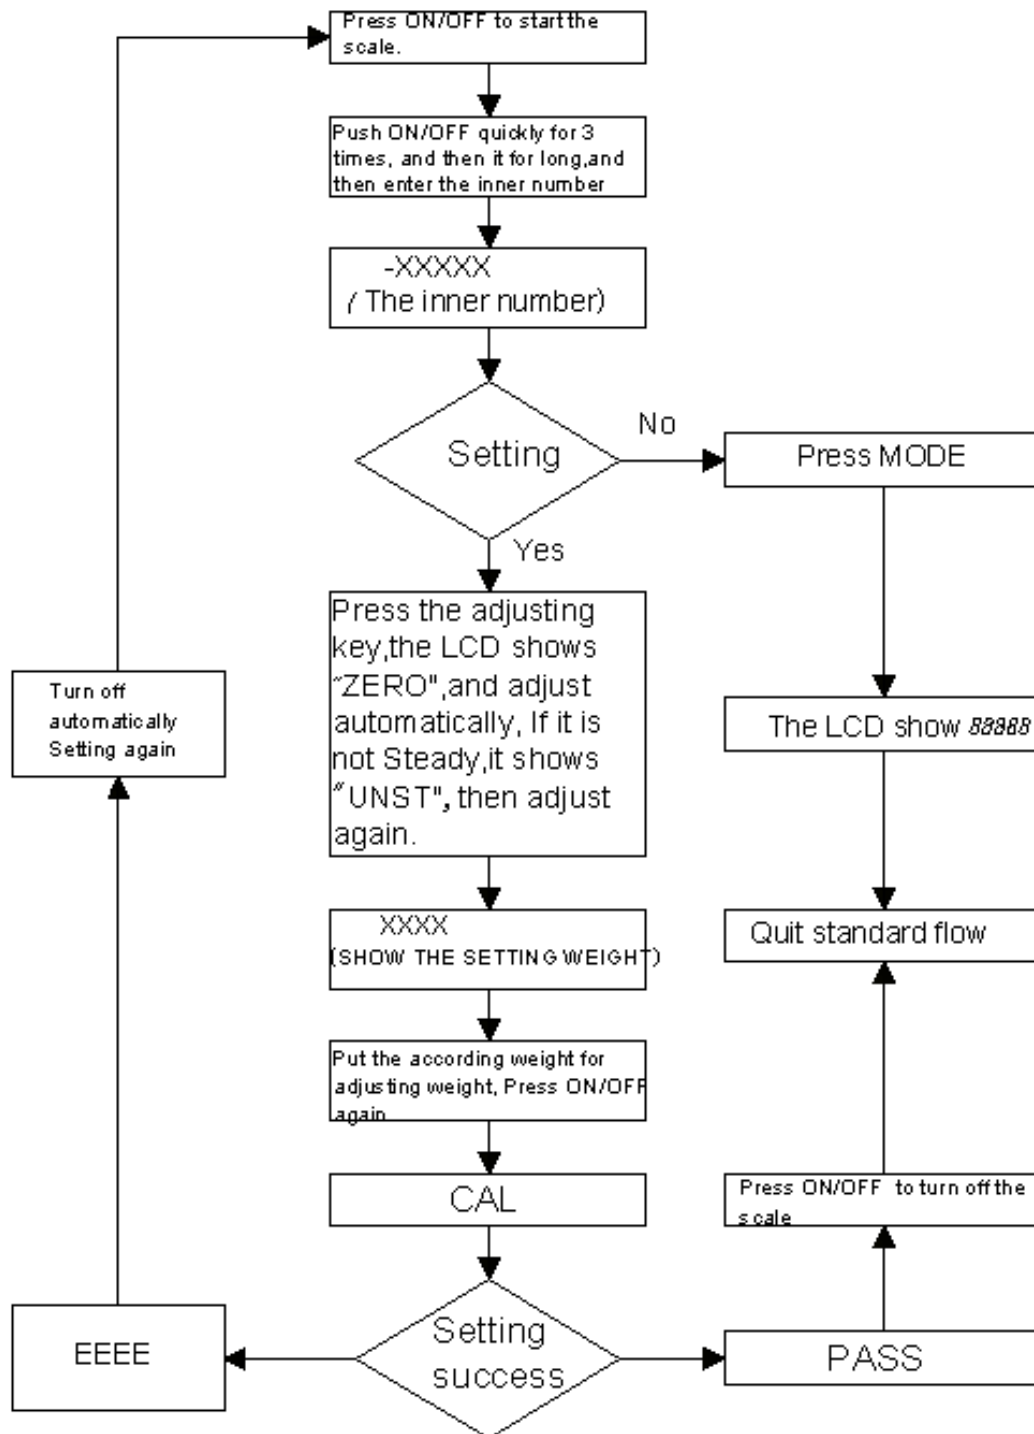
Press ON/OFF to start the scale.

Push ON/OFF quickly for 3 times, and then it for long,and then enter the inner number

-XXXXX
( The inner number)

Setting

No

Press MODE

Yes

Press the adjusting key,the LCD shows "ZERO",and adjust automatically, If it is not Steady,it shows "UNST", then adjust again.

The LCD show 88888

Turn off automatically Setting again

XXXX
(SHOW THE SETTING WEIGHT)

Quit standard flow

Put the according weight for adjusting weight, Press ON/OFF again

CAL

Press ON/OFF to turn off the scale

EEEE

Setting success

PASS